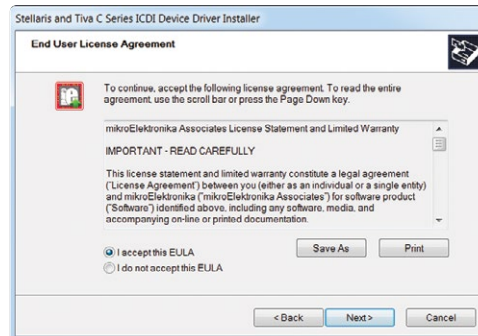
Stellaris and Tiva C Series ICDI Device Driver Installer

End User License Agreement

To continue, accept the following license agreement. To read the entire agreement, use the scroll bar or press the Page Down key.

mikroElektronika Associates License Statement and Limited Warranty

IMPORTANT - READ CAREFULLY

This license statement and limited warranty constitute a legal agreement ("License Agreement") between you (either as an individual or a single entity) and mikroElektronika ("mikroElektronika Associates") for software product ("Software") identified above, including any software, media, and accompanying on-line or printed documentation.

I accept this EULA

I do not accept this EULA

Save As

Print

< Back

Next >

Cancel